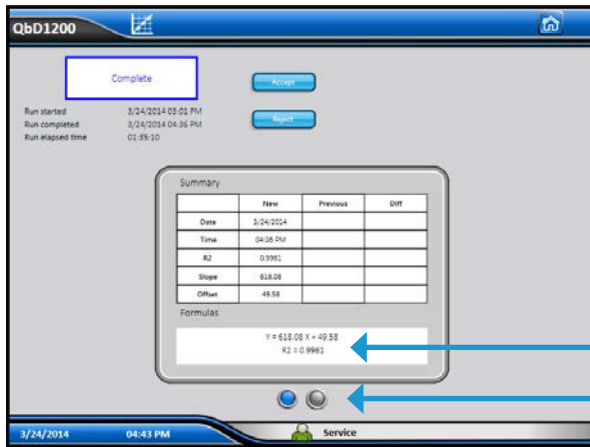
QbD1200

Complete

Accept

Reject

Run started 3/24/2014 03:01 PM
Run completed 3/24/2014 04:36 PM
Run elapsed time 01:35:10

Summary

| | New | Previous | Diff |
|---|---|---|---|
| Date | 3/24/2014 | | |
| Time | 04:36 PM | | |
| R2 | 0.9961 | | |
| Slope | 618.08 | | |
| Offset | 49.58 | | |

Formulas

Y = 618.08 X + 49.58
R2 = 0.9961

3/24/2014 04:43 PM Service